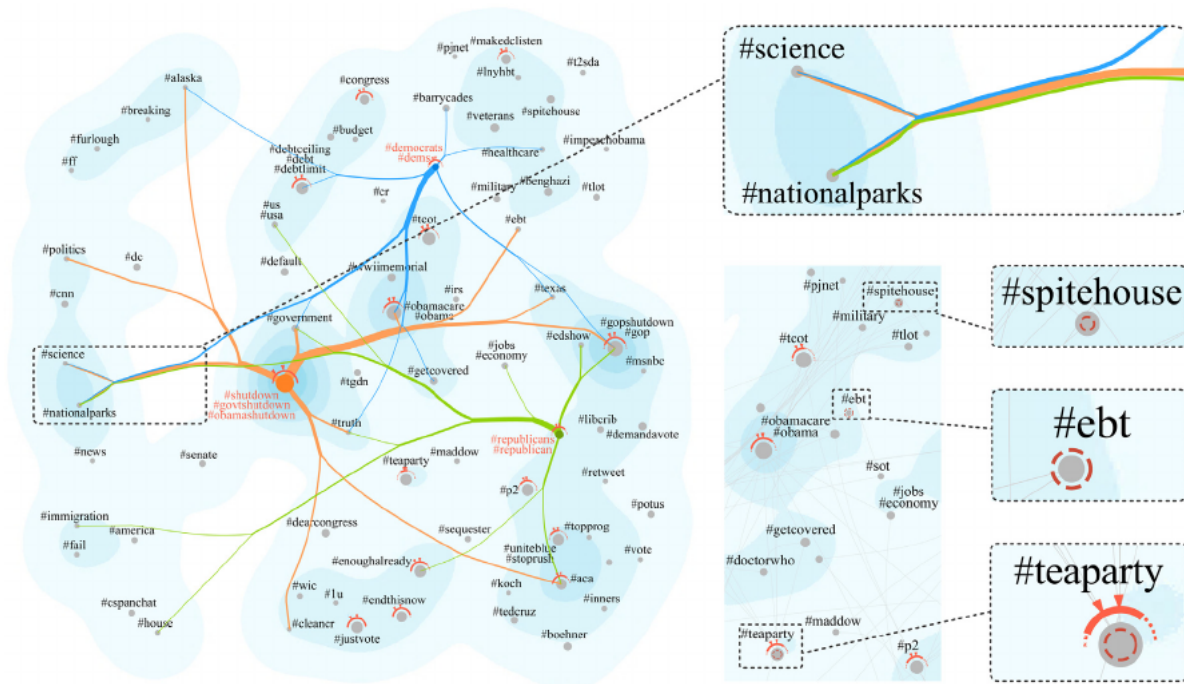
#pjnet #makedclisten #lnyhbt #t2sda #alaska #congress #barrycades #veterans #spitehouse #breaking #budget #impeachobama #furlough #debtceiling #debt #debtlimit #democrats #dems #healthcare #ff #military #benghazi #tlot #cr #us #usa #teot #ebt #politics #dc #default #wwiimemorial #irs #cnn #obamacare #obama #texas #government #gopshutdown #gop #edshow #jobs #economy #msnbc #science #nationalparks #shutdown #govtshutdown #obamashutdown #tgdn #getcovered #truth #libcrib #demandavote #republicans #republican #news #senate #maddow #teaparty #retweet #p2 #potus #immigration #america #dearcongress #sequester #topprog #fail #unitebluе #stoprush #vote #enoughalready #aca #wic #1u #endthisnow #koch #cspanchat #inners #house #cleaner #justvote #tedcruz #boehner

#science
#nationalparks

#pjnet #spitehouse #military #teot #tlot #ebt #obamacare #obama #sot #jobs #economy #getcovered #doctorwho #maddow #teaparty #p2

#spitehouse

#ebt

#teaparty